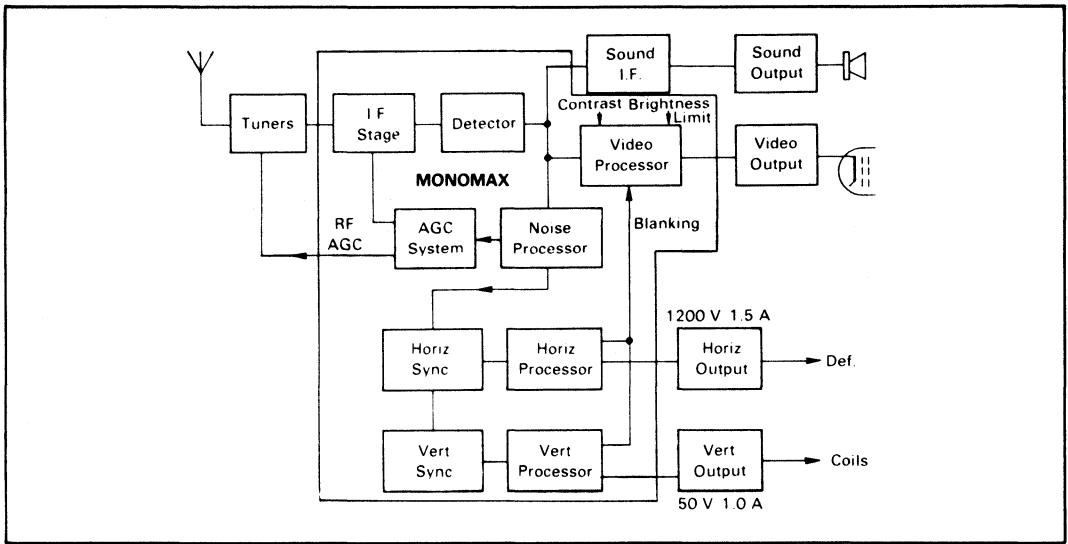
Sound I.F.

Sound Output

Tuners

I F Stage

Detector

Contrast Brightness Limit

Video Processor

Video Output

MONOMAX

RF AGC

AGC System

Noise Processor

Blanking

1200 V 1.5 A

Horiz Sync

Horiz Processor

Horiz Output

Def.

Vert Sync

Vert Processor

Vert Output

Coils

50 V 1.0 A